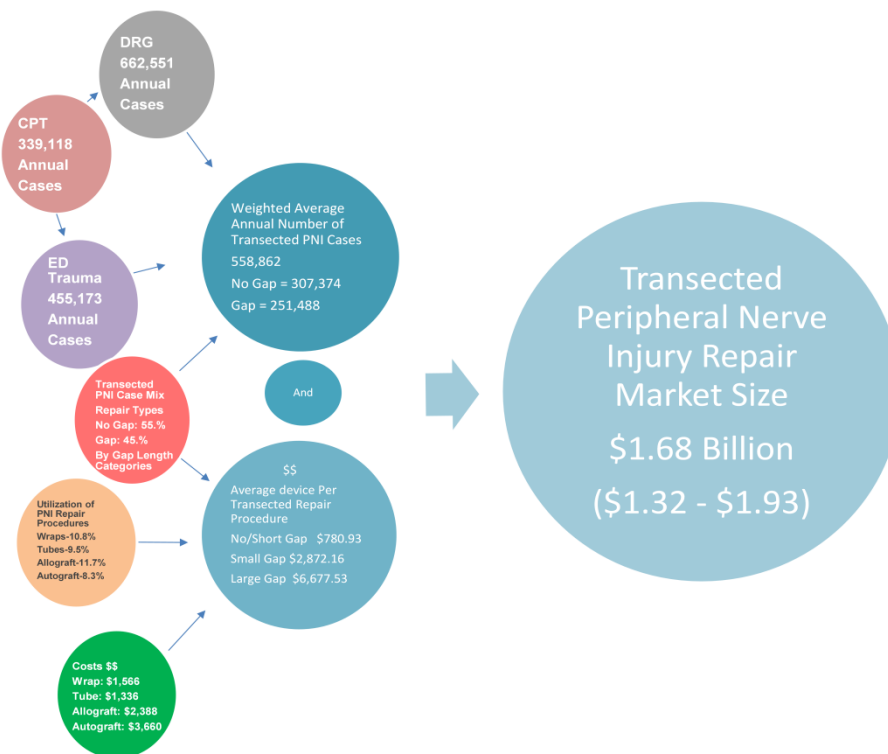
DRG
662,551
Annual
Cases

CPT
339,118
Annual
Cases

ED
Trauma
455,173
Annual
Cases

Weighted Average
Annual Number of
Transected PNI Cases
558,862
No Gap = 307,374
Gap = 251,488

Transected
PNI Case Mix
Repair Types
No Gap: 55.%
Gap: 45.%
By Gap Length
Categories

And

Utilization of
PNI Repair
Procedures
Wraps-10.8%
Tubes-9.5%
Allograft-11.7%
Autograft-8.3%

$$
Average device Per
Transected Repair
Procedure
No/Short Gap $780.93
Small Gap $2,872.16
Large Gap $6,677.53

Costs $$
Wrap: $1,566
Tube: $1,336
Allograft: $2,388
Autograft: $3,660

Transected
Peripheral Nerve
Injury Repair
Market Size
$1.68 Billion
($1.32 - $1.93)